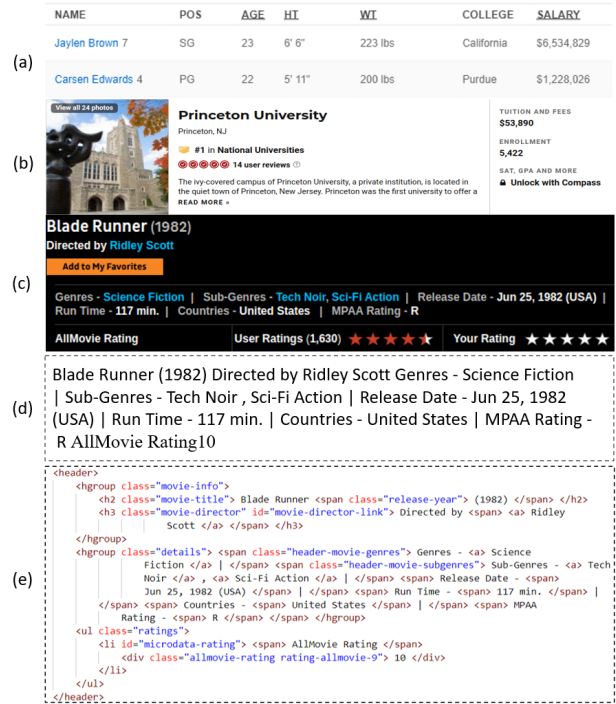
(a)

| NAME | POS | AGE | HT | WT | COLLEGE | SALARY |
|---|---|---|---|---|---|---|
| Jaylen Brown 7 | SG | 23 | 6' 6" | 223 lbs | California | $6,534,829 |
| Carsen Edwards 4 | PG | 22 | 5' 11" | 200 lbs | Purdue | $1,228,026 |

(b)

View all 24 photos

Princeton University

Princeton, NJ

#1 in National Universities

14 user reviews

The ivy-covered campus of Princeton University, a private institution, is located in the quiet town of Princeton, New Jersey. Princeton was the first university to offer a READ MORE »

TUITION AND FEES
$53,890

ENROLLMENT
5,422

SAT, GPA AND MORE
Unlock with Compass

(c)

Blade Runner (1982)

Directed by Ridley Scott

Add to My Favorites

Genres - Science Fiction | Sub-Genres - Tech Noir, Sci-Fi Action | Release Date - Jun 25, 1982 (USA) | Run Time - 117 min. | Countries - United States | MPAA Rating - R

AllMovie Rating User Ratings (1,630) Your Rating

(d)

Blade Runner (1982) Directed by Ridley Scott Genres - Science Fiction | Sub-Genres - Tech Noir , Sci-Fi Action | Release Date - Jun 25, 1982 (USA) | Run Time - 117 min. | Countries - United States | MPAA Rating - R AllMovie Rating10

(e)

<header>
<hgroup class="movie-info">
<h2 class="movie-title"> Blade Runner <span class="release-year"> (1982) </span> </h2>
<h3 class="movie-director" id="movie-director-link"> Directed by <span> <a> Ridley Scott </a> </span> </h3>
</hgroup>
<hgroup class="details"> <span class="header-movie-genres"> Genres - <a> Science Fiction </a> | </span> <span class="header-movie-subgenres"> Sub-Genres - <a> Tech Noir </a> , <a> Sci-Fi Action </a> | </span> <span> Release Date - <span> Jun 25, 1982 (USA) </span> | </span> <span> Run Time - <span> 117 min. </span> | </span> <span> Countries - <span> United States </span> | </span> <span> MPAA Rating - <span> R </span> </span>
<ul class="ratings">
<li id="microdata-rating"> <span> AllMovie Rating </span>
<div class="allmovie-rating rating-allmovie-9"> 10 </div>
</li>
</ul>
</header>